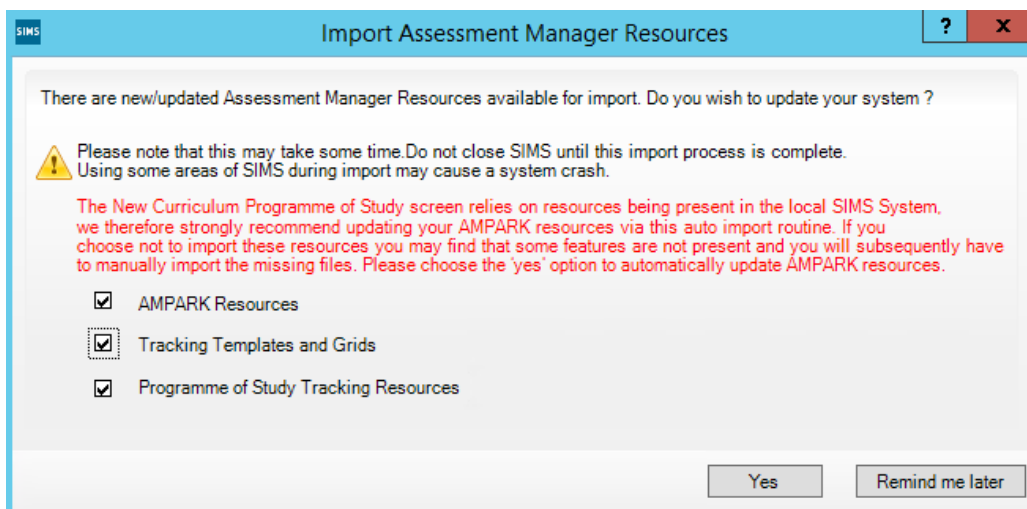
SIMS

Import Assessment Manager Resources

?

X

There are new/updated Assessment Manager Resources available for import. Do you wish to update your system ?

Please note that this may take some time.Do not close SIMS until this import process is complete. Using some areas of SIMS during import may cause a system crash.

The New Curriculum Programme of Study screen relies on resources being present in the local SIMS System, we therefore strongly recommend updating your AMPARK resources via this auto import routine. If you choose not to import these resources you may find that some features are not present and you will subsequently have to manually import the missing files. Please choose the 'yes' option to automatically update AMPARK resources.

AMPARK Resources

Tracking Templates and Grids

Programme of Study Tracking Resources

Yes

Remind me later